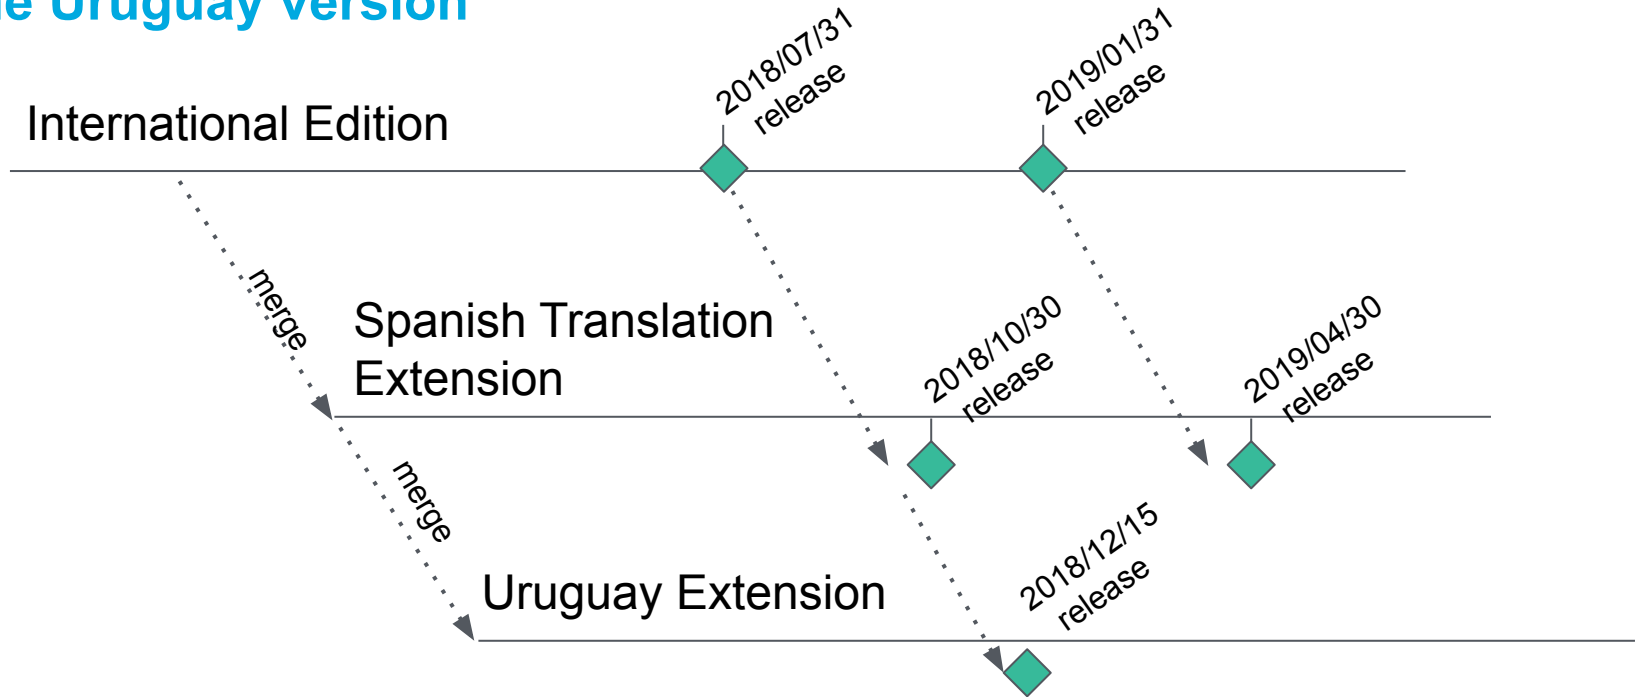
e Uruguay version

International Edition

2018/07/31 release

2019/01/31 release

merge

Spanish Translation Extension

2018/10/30 release

2019/04/30 release

merge

Uruguay Extension

2018/12/15 release